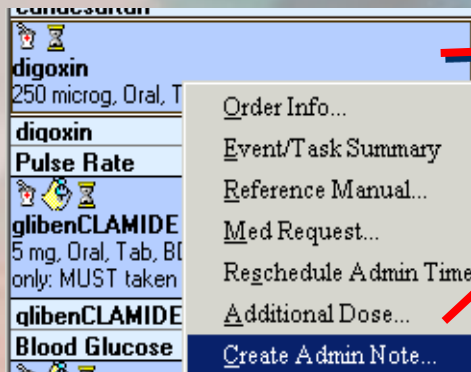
candesartan
digoxin
250 microg, Oral, T
digoxin
Pulse Rate
glibenCLAMIDE
5 mg, Oral, Tab, BD
only: MUST taken
glibenCLAMIDE
Blood Glucose

Order Info...
Event/Task Summary
Reference Manual...
Med Request...
Reschedule Admin Time
Additional Dose...
Create Admin Note...